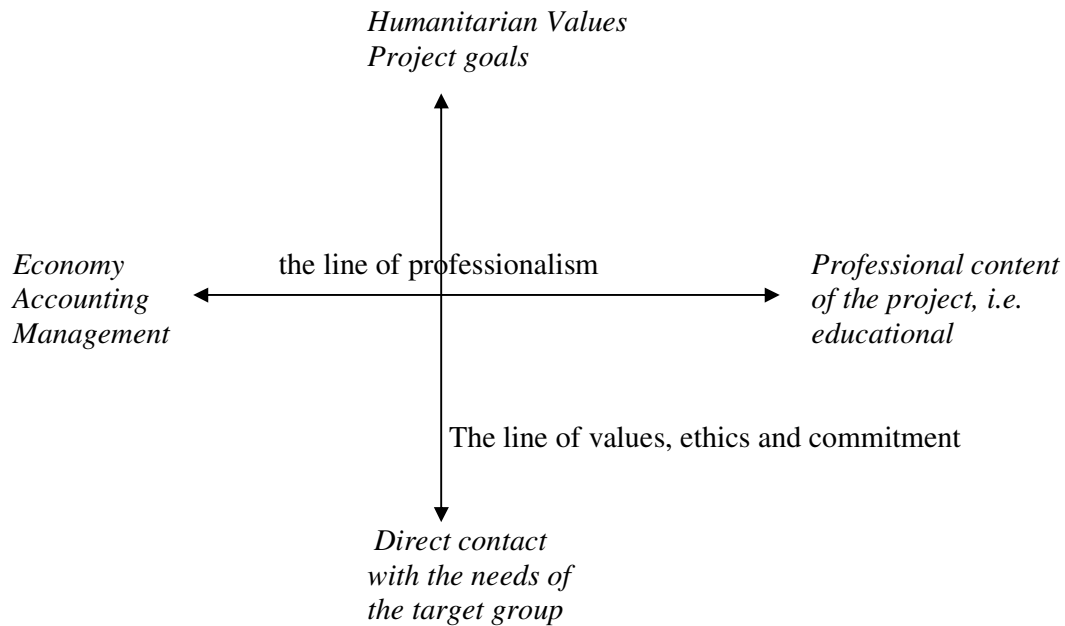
Humanitarian Values
Project goals

Economy
Accounting
Management

the line of professionalism

Professional content of the project, i.e. educational

The line of values, ethics and commitment

Direct contact with the needs of the target group